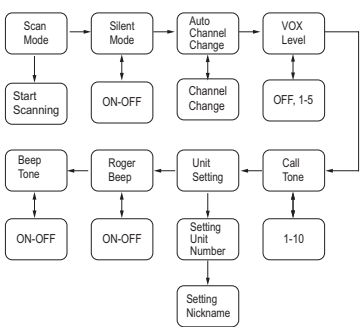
Scan Mode

Start Scanning

Silent Mode

ON-OFF

Auto Channel Change

Channel Change

VOX Level

OFF, 1-5

Call Tone

1-10

Unit Setting

Setting Unit Number

Setting Nickname

Roger Beep

ON-OFF

Beep Tone

ON-OFF